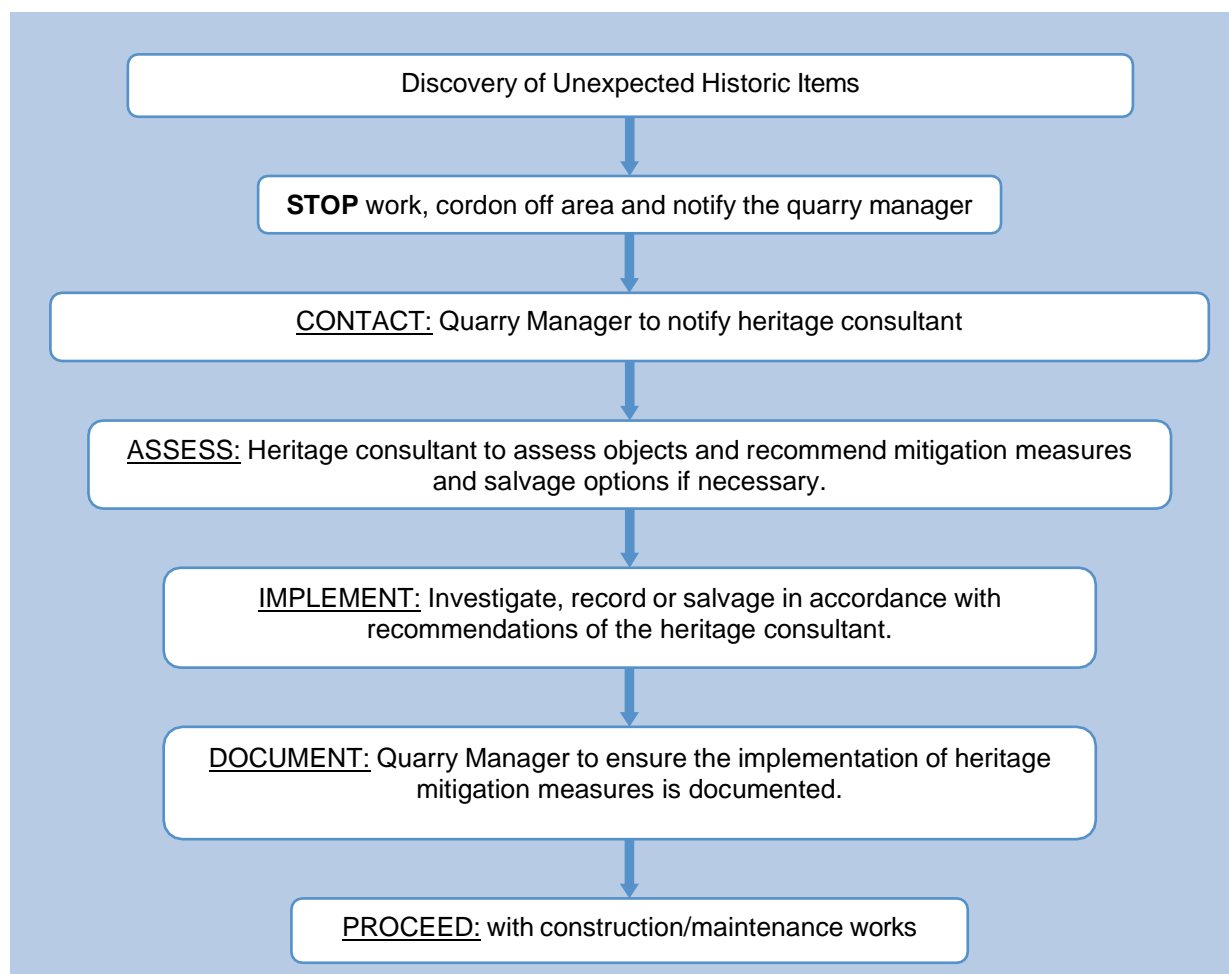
Discovery of Unexpected Historic Items

STOP work, cordon off area and notify the quarry manager

CONTACT: Quarry Manager to notify heritage consultant

ASSESS: Heritage consultant to assess objects and recommend mitigation measures and salvage options if necessary.

IMPLEMENT: Investigate, record or salvage in accordance with recommendations of the heritage consultant.

DOCUMENT: Quarry Manager to ensure the implementation of heritage mitigation measures is documented.

PROCEED: with construction/maintenance works